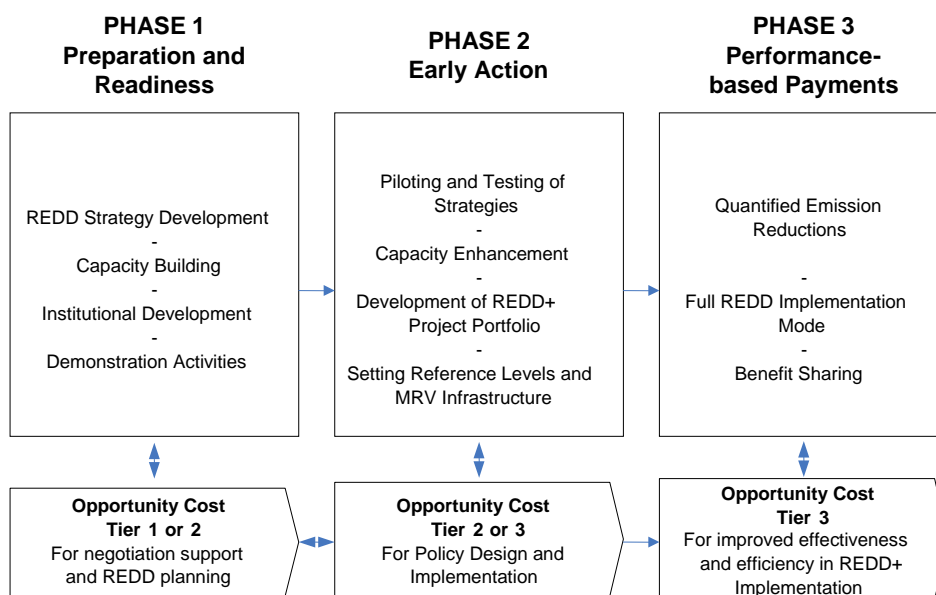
PHASE 1
Preparation and Readiness

PHASE 2
Early Action

PHASE 3
Performance-based Payments

REDD Strategy Development
-
Capacity Building
-
Institutional Development
-
Demonstration Activities

Piloting and Testing of Strategies
-
Capacity Enhancement
-
Development of REDD+ Project Portfolio
-
Setting Reference Levels and MRV Infrastructure

Quantified Emission Reductions
-
Full REDD Implementation Mode
-
Benefit Sharing

Opportunity Cost
Tier 1 or 2
For negotiation support and REDD planning

Opportunity Cost
Tier 2 or 3
For Policy Design and Implementation

Opportunity Cost
Tier 3
For improved effectiveness and efficiency in REDD+ Implementation